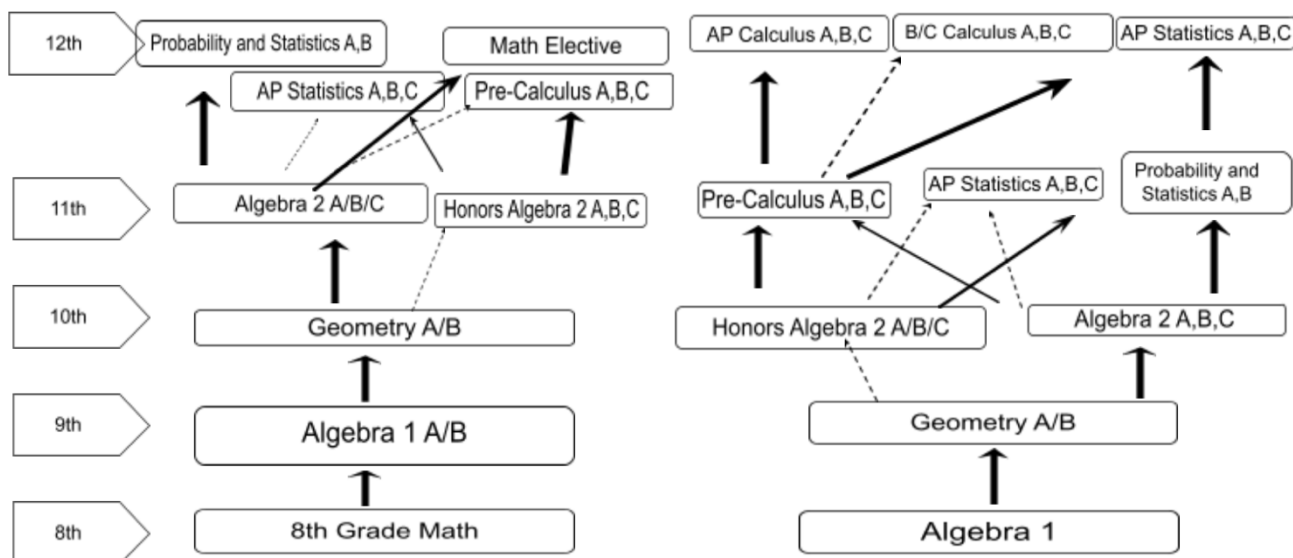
12th
Probability and Statistics A,B
Math Elective
AP Statistics A,B,C
Pre-Calculus A,B,C
11th
Algebra 2 A/B/C
Honors Algebra 2 A,B,C
10th
Geometry A/B
9th
Algebra 1 A/B
8th
8th Grade Math

AP Calculus A,B,C
B/C Calculus A,B,C
AP Statistics A,B,C
Pre-Calculus A,B,C
AP Statistics A,B,C
Probability and Statistics A,B
Honors Algebra 2 A/B/C
Algebra 2 A,B,C
Geometry A/B
Algebra 1